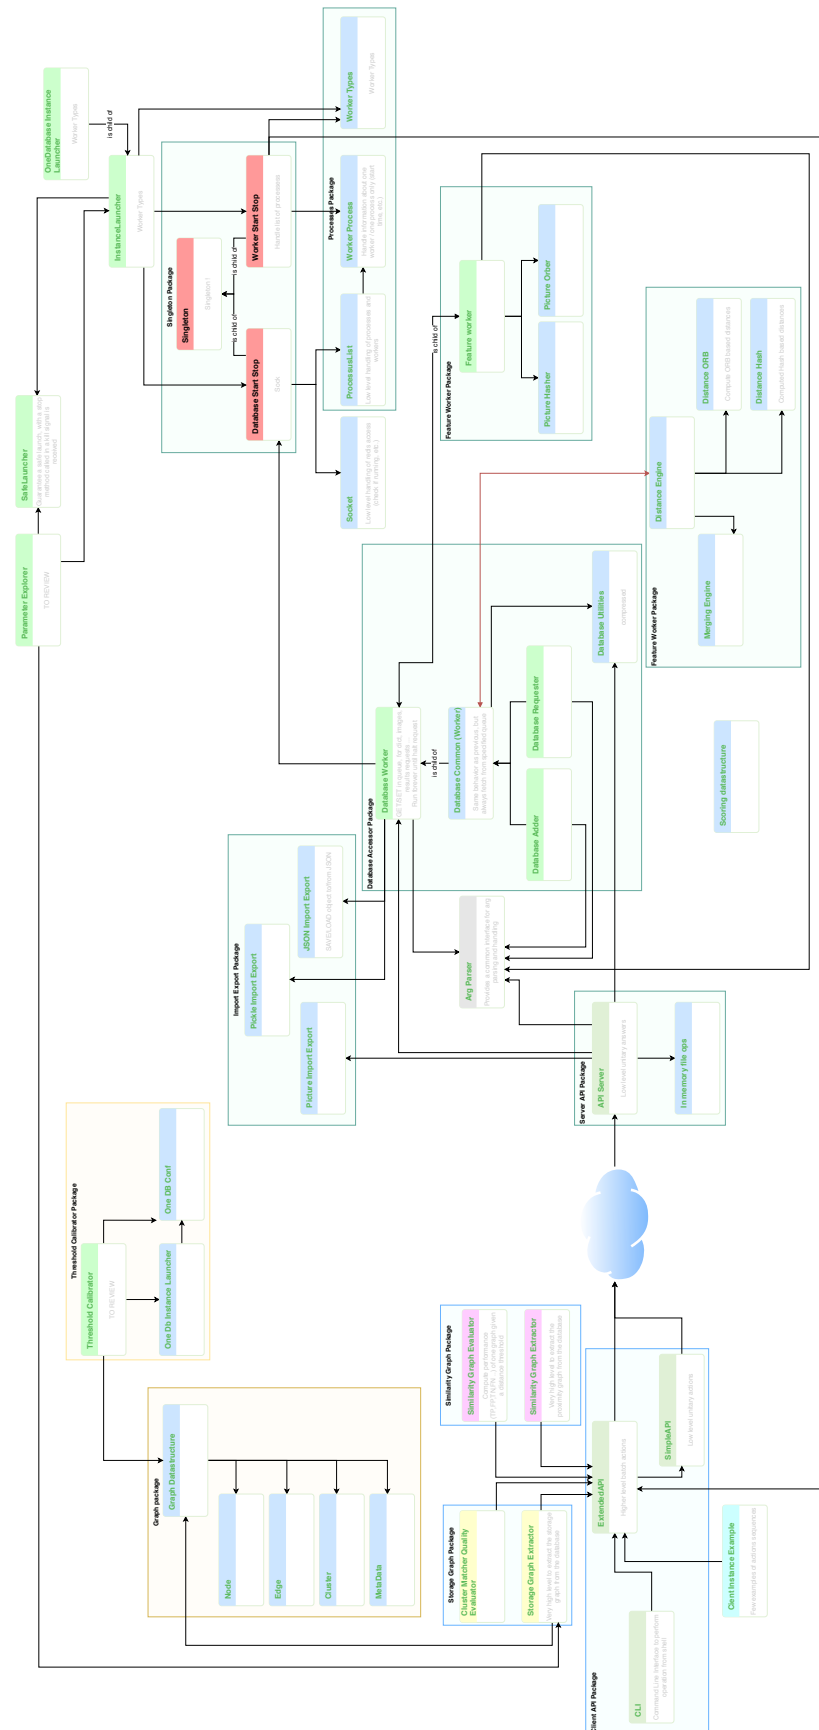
OneDatabase Instance Launcher
Worker Types
is child of
InstanceLauncher
Worker Types
SafeLauncher
Guarantee a safe launch, with a safe method called in a kill signal is received
Parameter Explorer
TO REVIEW
Singleton Package
Singleton
Singleton !
is child of
is child of
Worker Start Stop
Handling of processes
Database Start Stop
Sock
Processes Package
Worker Types
Worker Types
Worker Process
Handle information about one worker (one process only: start, stop, etc.)
ProcessusList
Low level handling of processes and workers
Socket
Low level handling of redis socket (check if running, etc.)
Feature Worker Package
is child of
Feature worker
Picture Orber
Picture Hasher
Feature Worker Package
Distance ORB
Compute ORB based distances
Distance Hash
Compute Hash based distances
Distance Engine
Merging Engine
Feature Worker Package
Scoring datastructure
Database Accessor Package
Database Utilities
compressed
Database Requester
Database Worker
SET/GET in queue, for dict, images, meta requests. Run forever until halt request
is child of
Database Common (Worker)
Same behavior as previous, but always fetch from specified queue
Database Adder
Import Export Package
JSON Import Export
SAVE/LOAD object to/from JSON
Pickle Import Export
Picture Import Export
Arg Parser
Provides a common interface for arg parsing and handling
Server API Package
API Server
Low level unitary answers
In memory file ops
Threshold Calibrator Package
One DB Conf
Threshold Calibrator
TO REVIEW
One Db Instance Launcher
Graph package
Graph Datastructure
Node
Edge
Cluster
MetaData
Similarity Graph Package
Similarity Graph Evaluator
Compute performance (TP/FP/TN/FN, ...) of one graph given a reference threshold
Similarity Graph Extractor
Very high level to extract the proximity graph from the database
Storage Graph Package
Cluster Matcher Quality Evaluator
Storage Graph Extractor
Very high level to extract the storage graph from the database
ExtendedAPI
Higher level batch actions
SimpleAPI
Low level unitary actions
Client Instance Example
Few examples of actions sequences
Client API Package
CLI
Command Line Interface to perform operation from shell